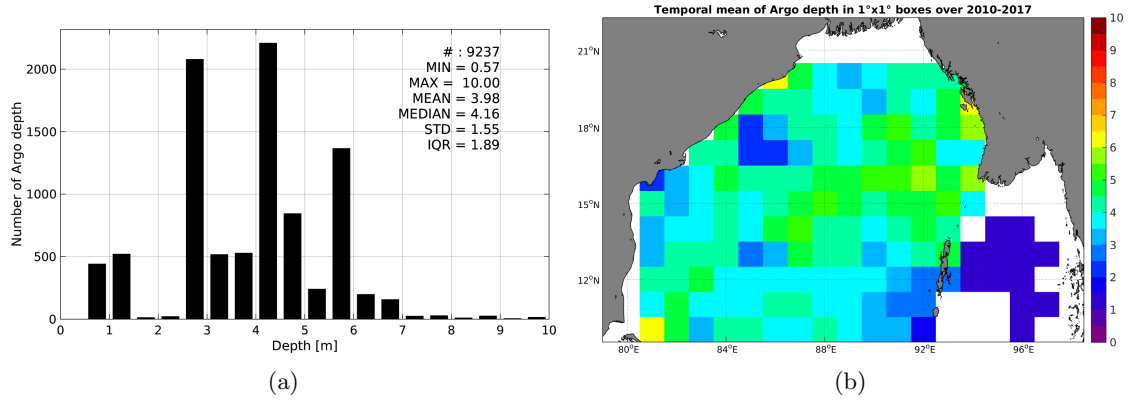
# : 9237
MIN = 0.57
MAX = 10.00
MEAN = 3.98
MEDIAN = 4.16
STD = 1.55
IQR = 1.89

Number of Argo depth

0
500
1000
1500
2000

0 1 2 3 4 5 6 7 8 9 10

Depth [m]

(a)

Temporal mean of Argo depth in 1°x1° boxes over 2010-2017

21°N
18°N
15°N
12°N

80°E 84°E 88°E 92°E 96°E

0 1 2 3 4 5 6 7 8 9 10

(b)